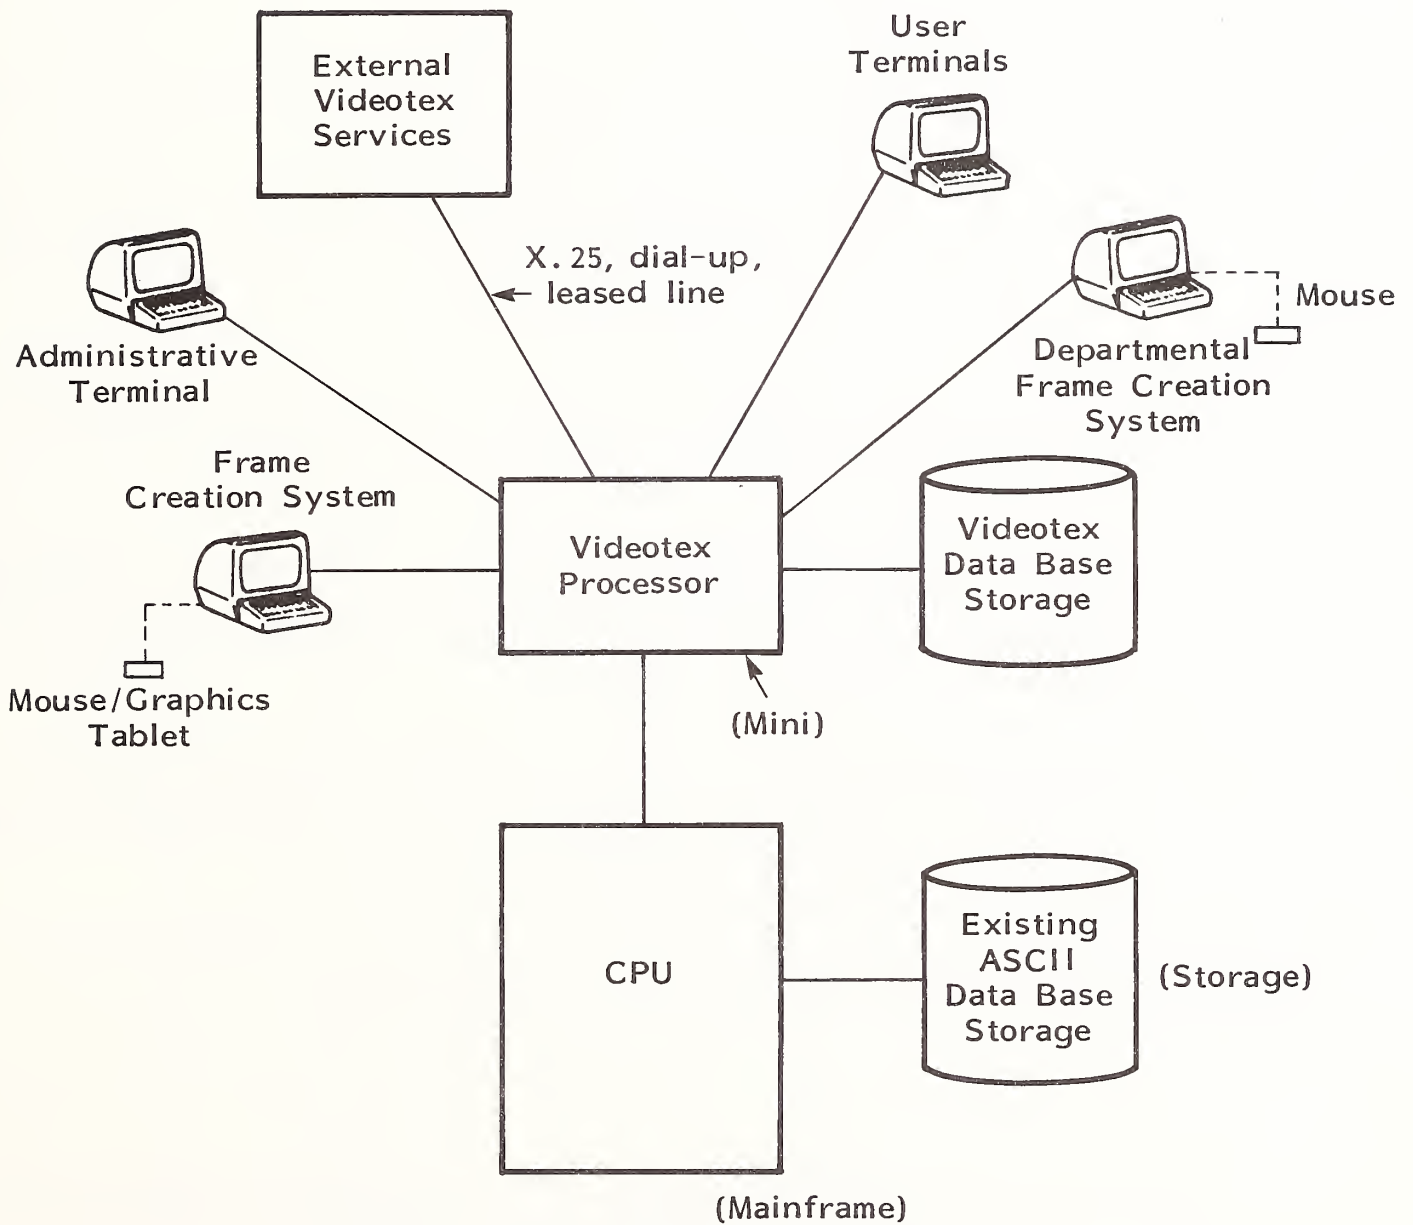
External Videotex Services

User Terminals

X.25, dial-up, leased line

Administrative Terminal

Mouse

Departmental Frame Creation System

Frame Creation System

Videotex Processor

Videotex Data Base Storage

Mouse/Graphics Tablet

(Mini)

CPU

Existing ASCII Data Base Storage

(Storage)

(Mainframe)